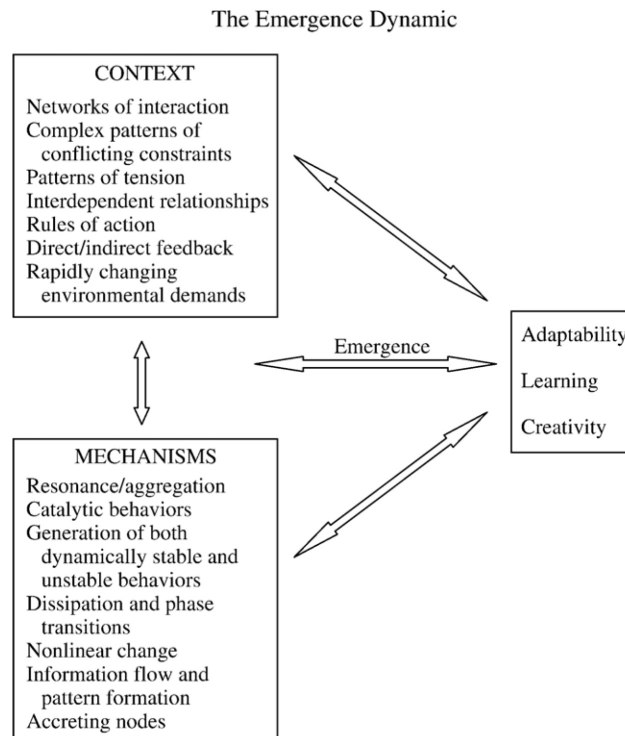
The Emergence Dynamic

CONTEXT

Networks of interaction
Complex patterns of conflicting constraints
Patterns of tension
Interdependent relationships
Rules of action
Direct/indirect feedback
Rapidly changing environmental demands

Emergence

Adaptability

Learning

Creativity

MECHANISMS

Resonance/aggregation
Catalytic behaviors
Generation of both dynamically stable and unstable behaviors
Dissipation and phase transitions
Nonlinear change
Information flow and pattern formation
Accreting nodes